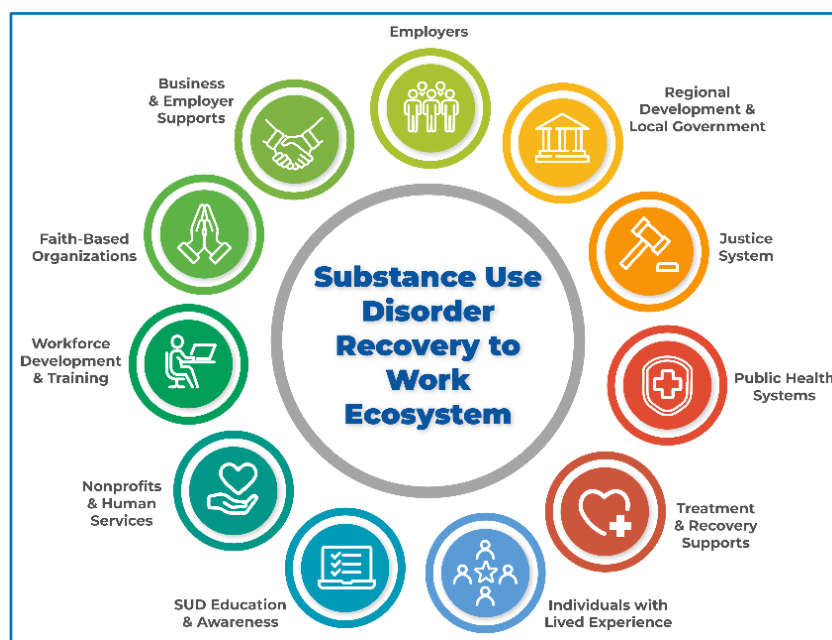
Substance Use Disorder Recovery to Work Ecosystem

Employers

Regional Development & Local Government

Justice System

Public Health Systems

Treatment & Recovery Supports

Individuals with Lived Experience

SUD Education & Awareness

Nonprofits & Human Services

Workforce Development & Training

Faith-Based Organizations

Business & Employer Supports